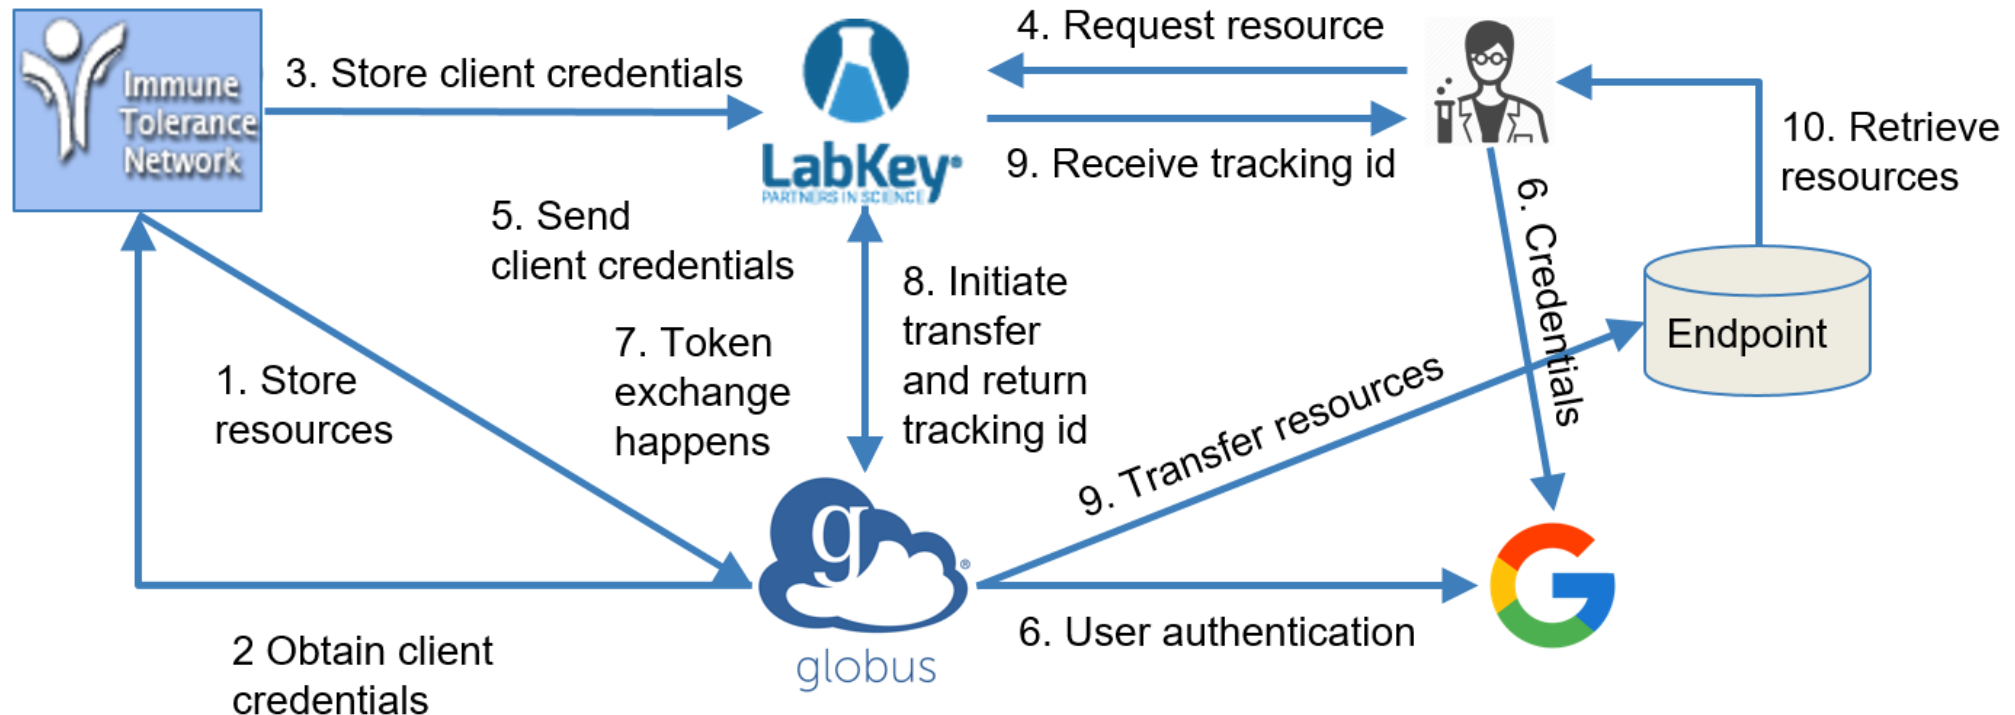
Immune Tolerance Network

3. Store client credentials

LabKey PARTNERS IN SCIENCE

4. Request resource

9. Receive tracking id

10. Retrieve resources

6. Credentials

Endpoint

5. Send client credentials

8. Initiate transfer and return tracking id

7. Token exchange happens

1. Store resources

9. Transfer resources

g globus

6. User authentication

2 Obtain client credentials